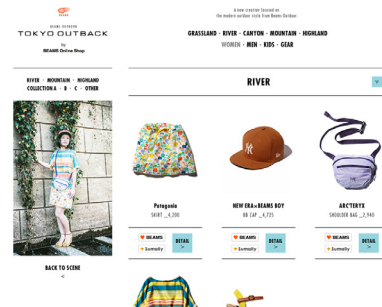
BEAMS OUTDOOR
TOKYO OUTBACK
by
BEAMS Online Shop

A new creation focused on
the modern outdoor style from Beams Outdoor.

GRASSLAND · RIVER · CANYON · MOUNTAIN · HIGHLAND
WOMEN · MEN · KIDS · GEAR

RIVER · MOUNTAIN · HIGHLAND
COLLECTION A · B · C · OTHER

BACK TO SCENE

RIVER

Patagonia
SKIRT _4,200
BEAMS
Sumally
DETAIL

NEW ERA×BEAMS BOY
BB CAP _4,725
BEAMS
Sumally
DETAIL

ARC'TERYX
SHOULDER BAG _7,940
BEAMS
Sumally
DETAIL